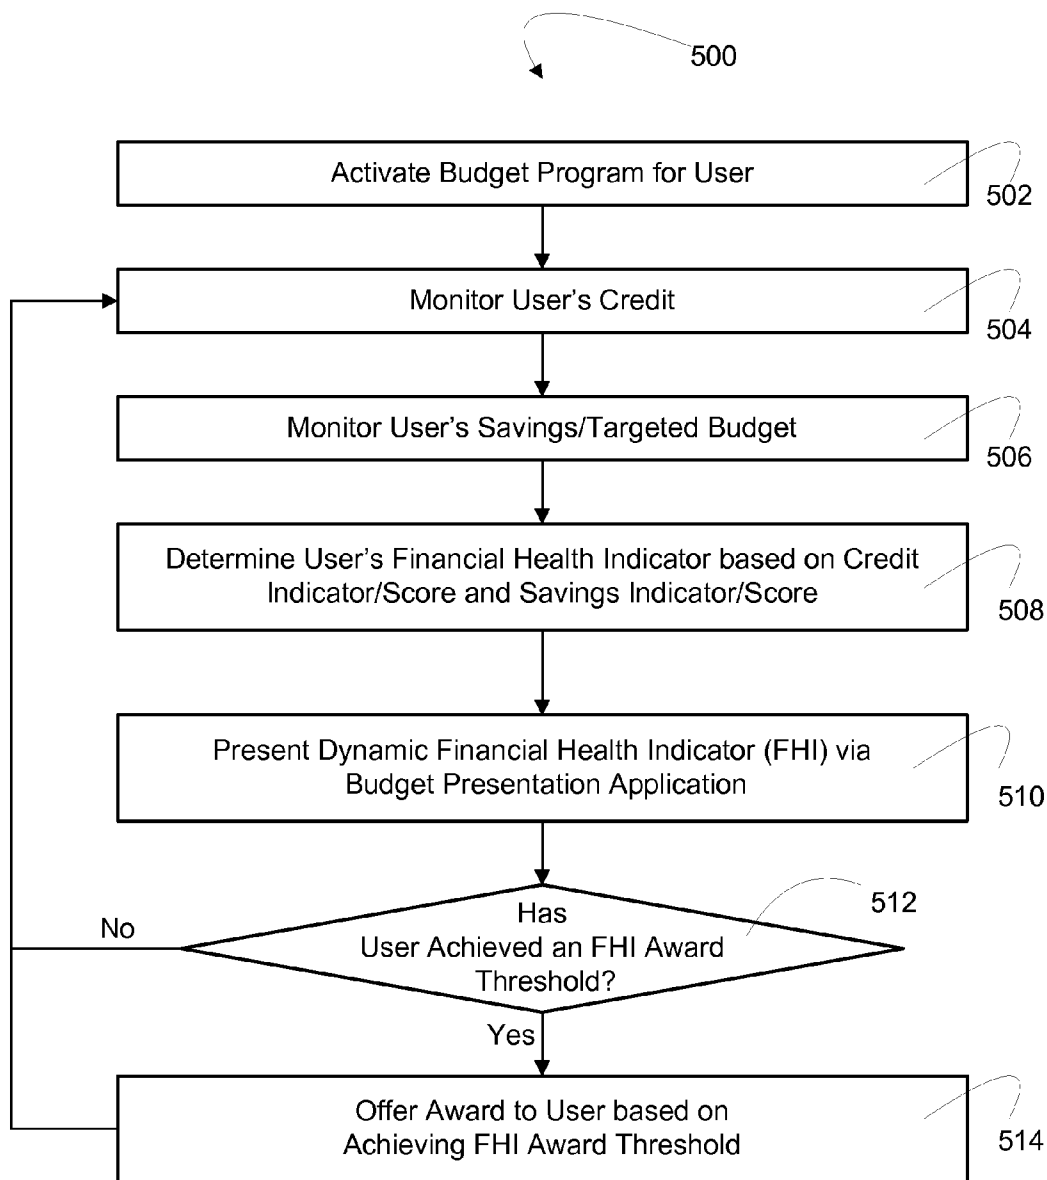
500

Activate Budget Program for User

502

Monitor User's Credit

504

Monitor User's Savings/Targeted Budget

506

Determine User's Financial Health Indicator based on Credit Indicator/Score and Savings Indicator/Score

508

Present Dynamic Financial Health Indicator (FHI) via Budget Presentation Application

510

Has User Achieved an FHI Award Threshold?

512

No

Yes

Offer Award to User based on Achieving FHI Award Threshold

514